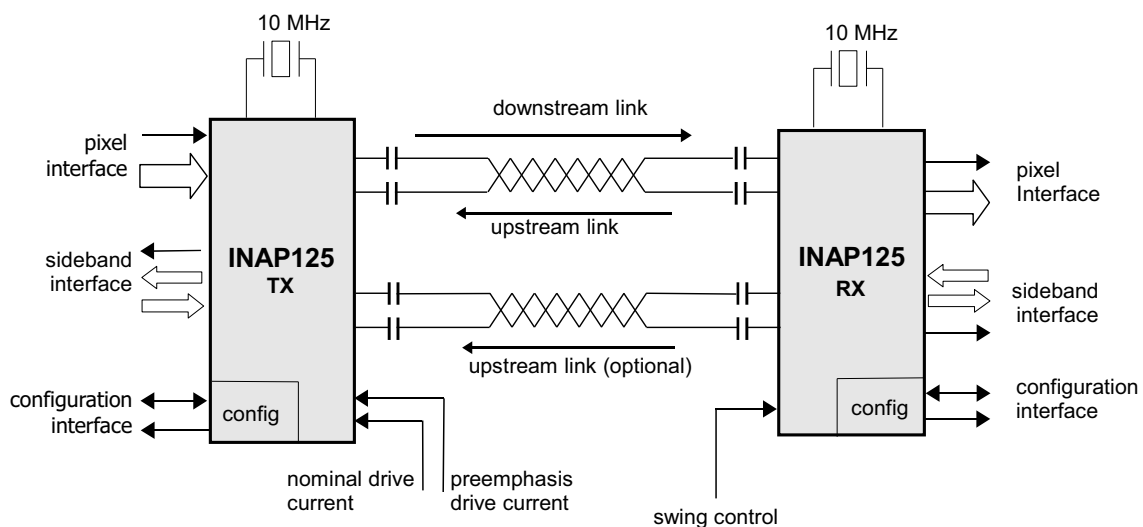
10 MHz

10 MHz

downstream link

pixel interface

upstream link

pixel Interface

sideband interface

INAP125 TX

INAP125 RX

sideband interface

upstream link (optional)

configuration interface

config

config

configuration interface

nominal drive current

preemphasis drive current

swing control